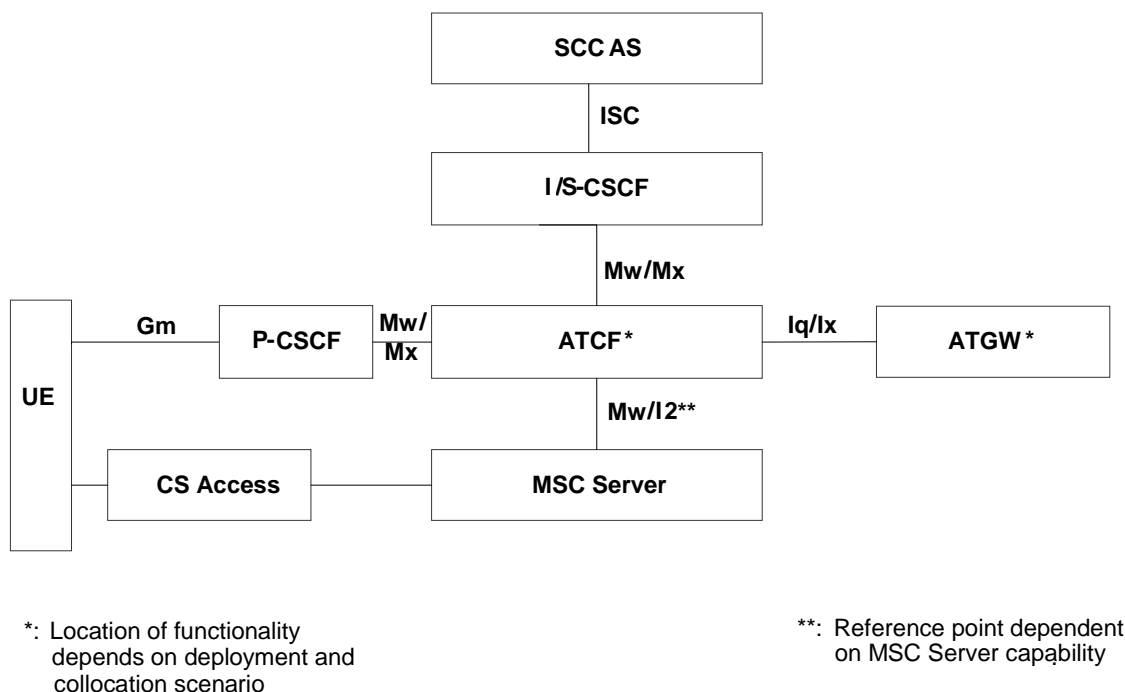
SCC AS

ISC

I/S-CSCF

Mw/Mx

UE

Gm

P-CSCF

Mw/
Mx

ATCF*

Iq/Ix

ATGW*

Mw/I2**

CS Access

MSC Server

*: Location of functionality depends on deployment and collocation scenario

**: Reference point dependent on MSC Server capability